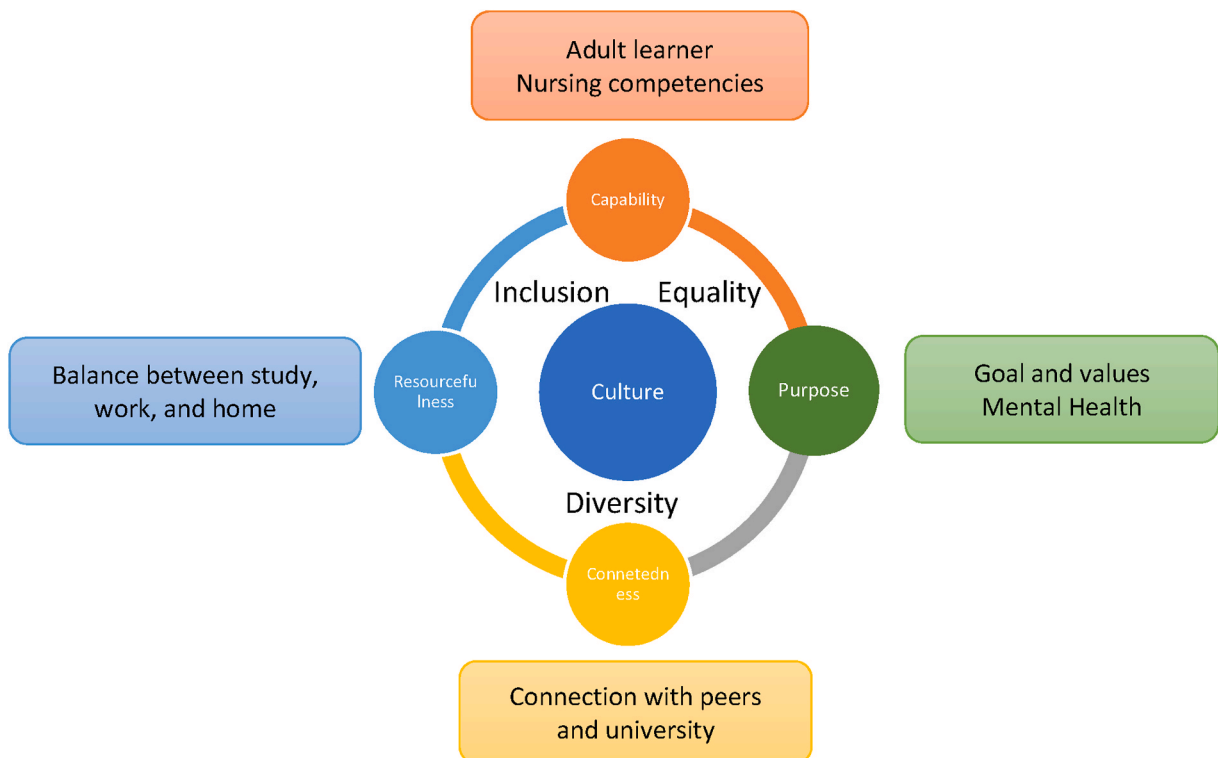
Adult learner
Nursing competencies

Capability

Inclusion

Equality

Balance between study, work, and home

Resourcefu lness

Culture

Purpose

Goal and values
Mental Health

Diversity

Connetedn ess

Connection with peers and university